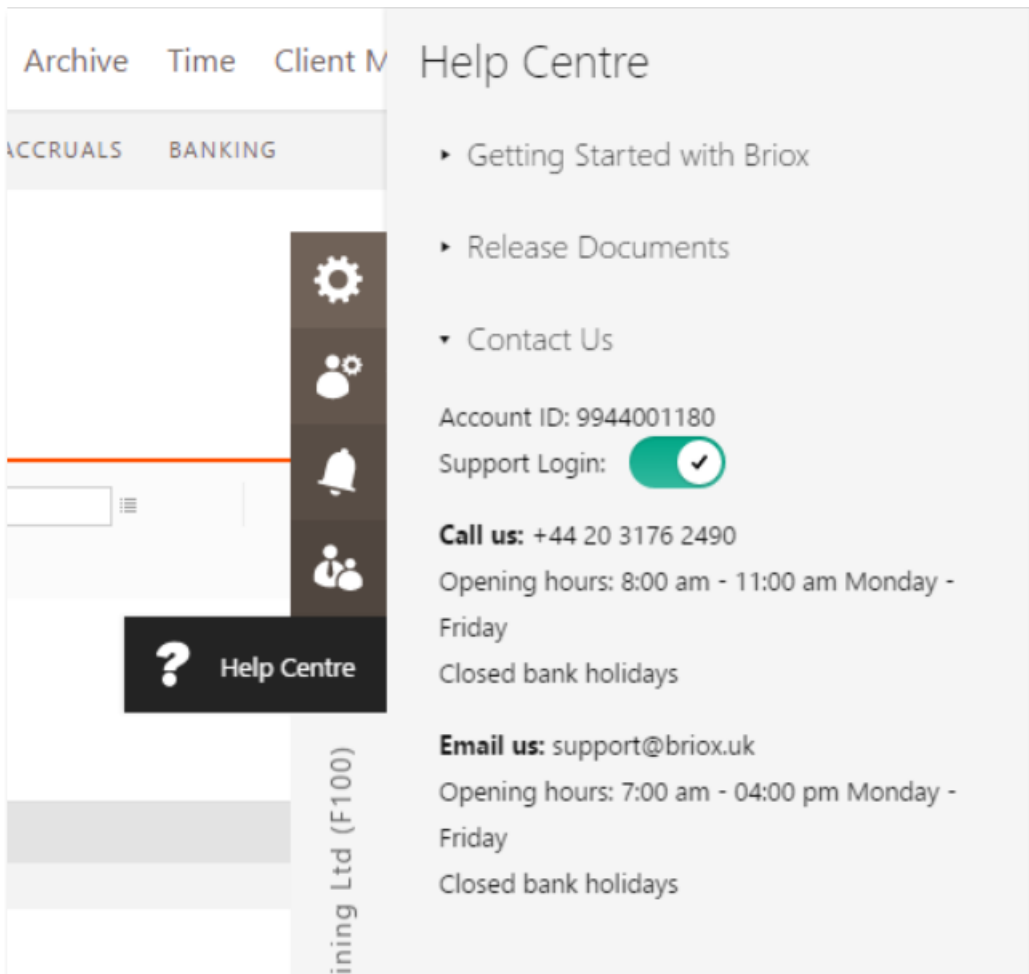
Archive Time Client M

ACCRUALS BANKING

Help Centre

ining Ltd (F100)

Help Centre

▸ Getting Started with Briox

▸ Release Documents

▾ Contact Us

Account ID: 9944001180
Support Login:

**Call us:** +44 20 3176 2490
Opening hours: 8:00 am - 11:00 am Monday - Friday
Closed bank holidays

**Email us:** support@briox.uk
Opening hours: 7:00 am - 04:00 pm Monday - Friday
Closed bank holidays